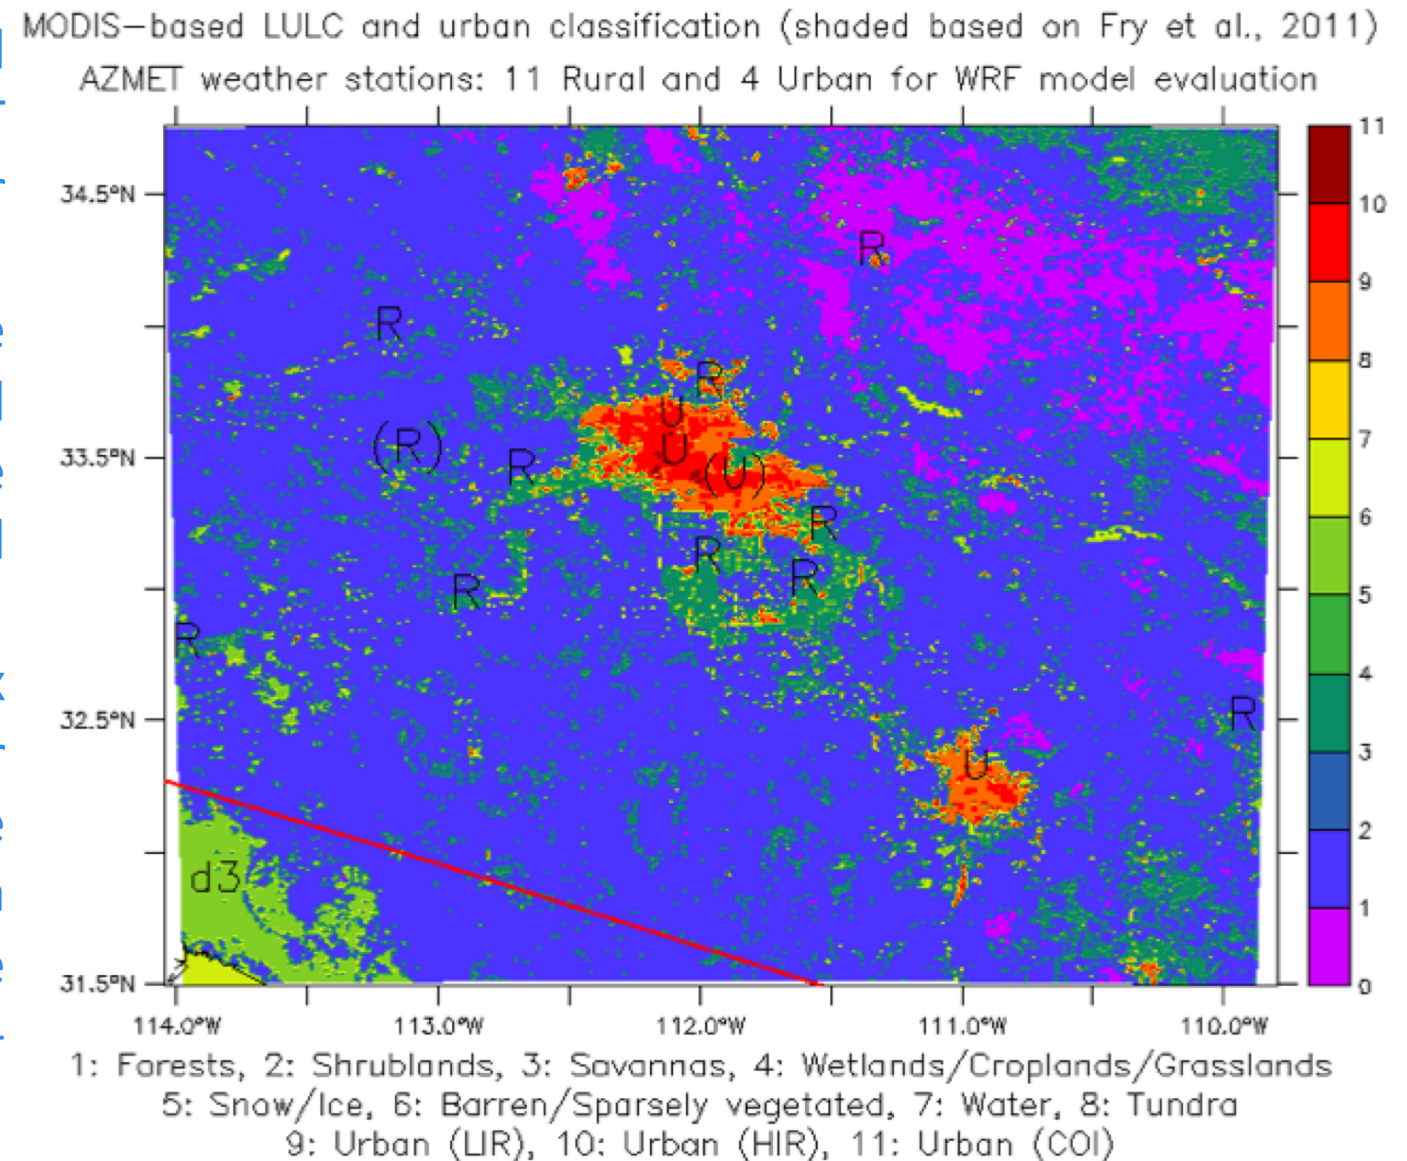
MODIS-based LULC and urban classification (shaded based on Fry et al., 2011)
AZMET weather stations: 11 Rural and 4 Urban for WRF model evaluation

34.5°N
33.5°N
32.5°N
31.5°N

R
R
R
(R)
R
U
U
(U)
R
R
R
R
R
R
U
d3

114.0°W
113.0°W
112.0°W
111.0°W
110.0°W

11
10
9
8
7
6
5
4
3
2
1
0

1: Forests, 2: Shrublands, 3: Savannas, 4: Wetlands/Croplands/Grasslands
5: Snow/Ice, 6: Barren/Sparsely vegetated, 7: Water, 8: Tundra
9: Urban (LIR), 10: Urban (HIR), 11: Urban (COI)